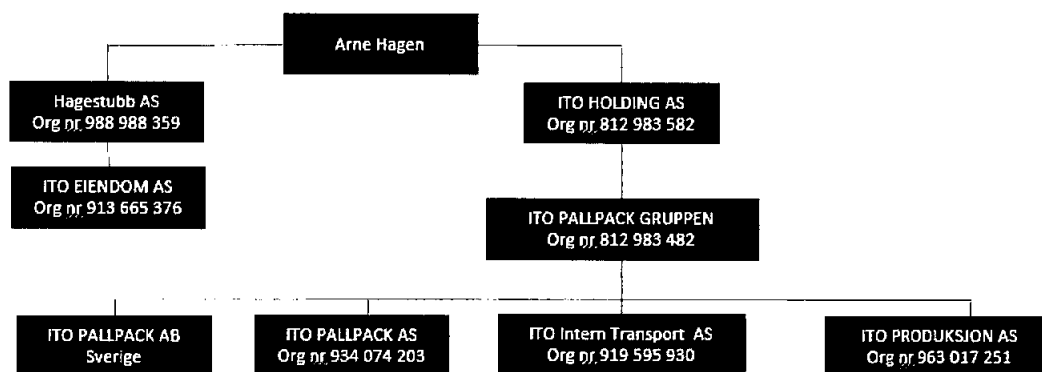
Arne Hagen

Hagestubb AS
Org nr 988 988 359

ITO EIENDOM AS
Org nr 913 665 376

ITO HOLDING AS
Org nr 812 983 582

ITO PALLPACK GRUPPEN
Org nr 812 983 482

ITO PALLPACK AB
Sverige

ITO PALLPACK AS
Org nr 934 074 203

ITO Intern Transport AS
Org nr 919 595 930

ITO PRODUKSJON AS
Org nr 963 017 251